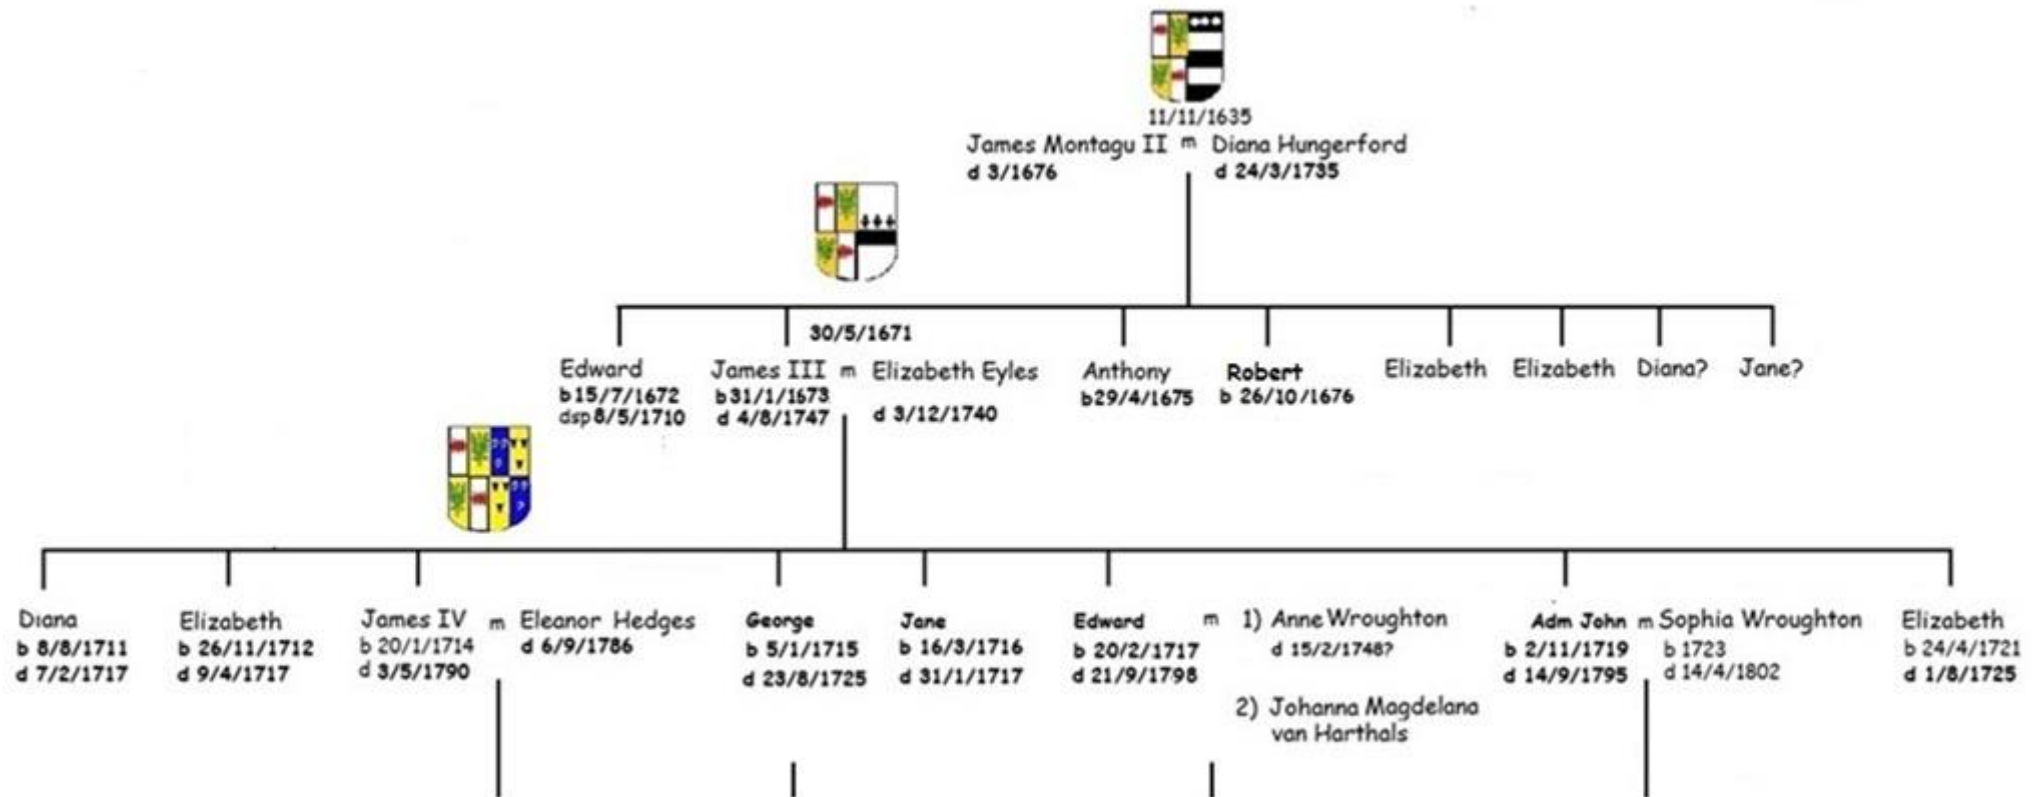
11/11/1635
James Montagu II m Diana Hungerford
d 3/1676
d 24/3/1735

30/5/1671

Edward
b 15/7/1672
dsp 8/5/1710

James III m Elizabeth Eyles
b 31/1/1673
d 4/8/1747
d 3/12/1740

Anthony
b 29/4/1675

Robert
b 26/10/1676

Elizabeth

Elizabeth

Diana?

Jane?

Diana
b 8/8/1711
d 7/2/1717

Elizabeth
b 26/11/1712
d 9/4/1717

James IV m Eleanor Hedges
b 20/1/1714
d 3/5/1790
d 6/9/1786

George
b 5/1/1715
d 23/8/1725

Jane
b 16/3/1716
d 31/1/1717

Edward m 1) Anne Wroughton
b 20/2/1717
d 21/9/1798
d 15/2/1748?
2) Johanna Magdelana van Harthals

Adm John m Sophia Wroughton
b 2/11/1719
d 14/9/1795
b 1723
d 14/4/1802

Elizabeth
b 24/4/1721
d 1/8/1725